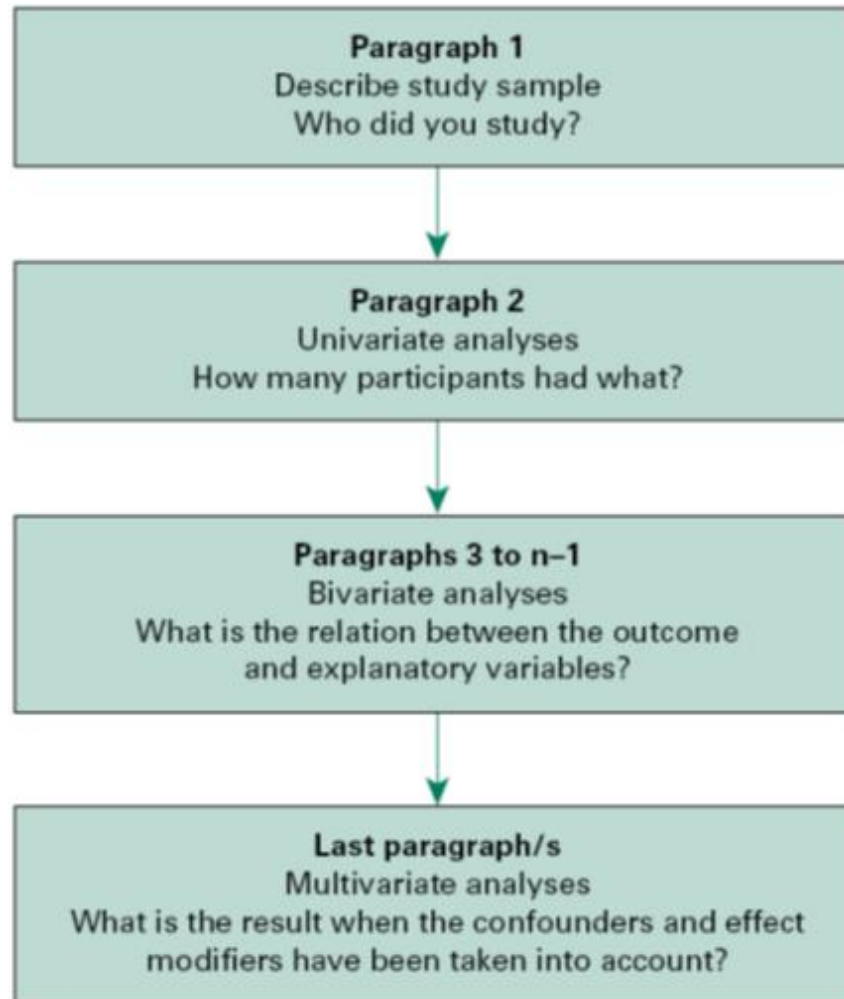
Paragraph 1
Describe study sample
Who did you study?

Paragraph 2
Univariate analyses
How many participants had what?

Paragraphs 3 to n–1
Bivariate analyses
What is the relation between the outcome and explanatory variables?

Last paragraph/s
Multivariate analyses
What is the result when the confounders and effect modifiers have been taken into account?